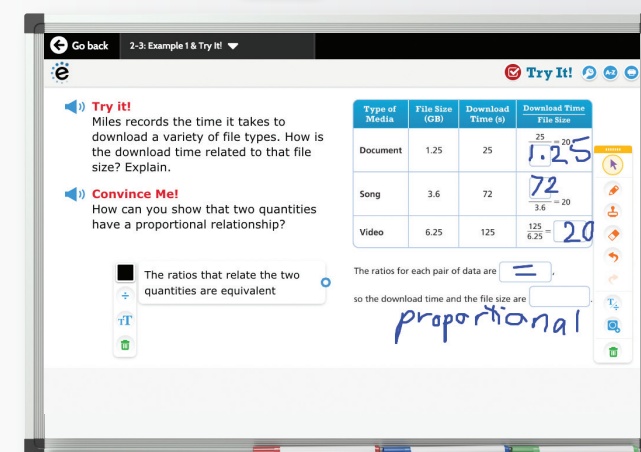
Go back 2-3: Example 1 & Try It!

Try It!

Try it!
Miles records the time it takes to download a variety of file types. How is the download time related to that file size? Explain.

Convince Me!
How can you show that two quantities have a proportional relationship?

| Type of Media | File Size (GB) | Download Time (s) | $\frac{\text{Download Time}}{\text{File Size}}$ |
|---|---|---|---|
| Document | 1.25 | 25 | $\frac{25}{1.25} = 20$ |
| Song | 3.6 | 72 | $\frac{72}{3.6} = 20$ |
| Video | 6.25 | 125 | $\frac{125}{6.25} = 20$ |

The ratios that relate the two quantities are equivalent

The ratios for each pair of data are $=$.

so the download time and the file size are proportional